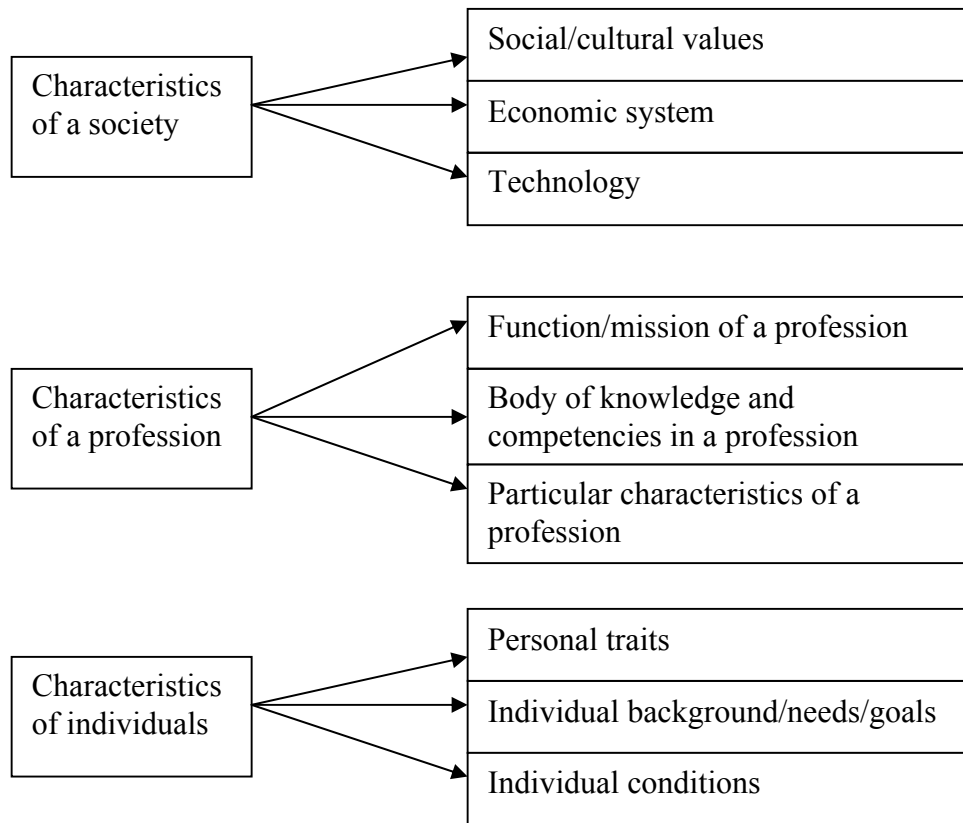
Characteristics of a society

Social/cultural values

Economic system

Technology

Characteristics of a profession

Function/mission of a profession

Body of knowledge and competencies in a profession

Particular characteristics of a profession

Characteristics of individuals

Personal traits

Individual background/needs/goals

Individual conditions